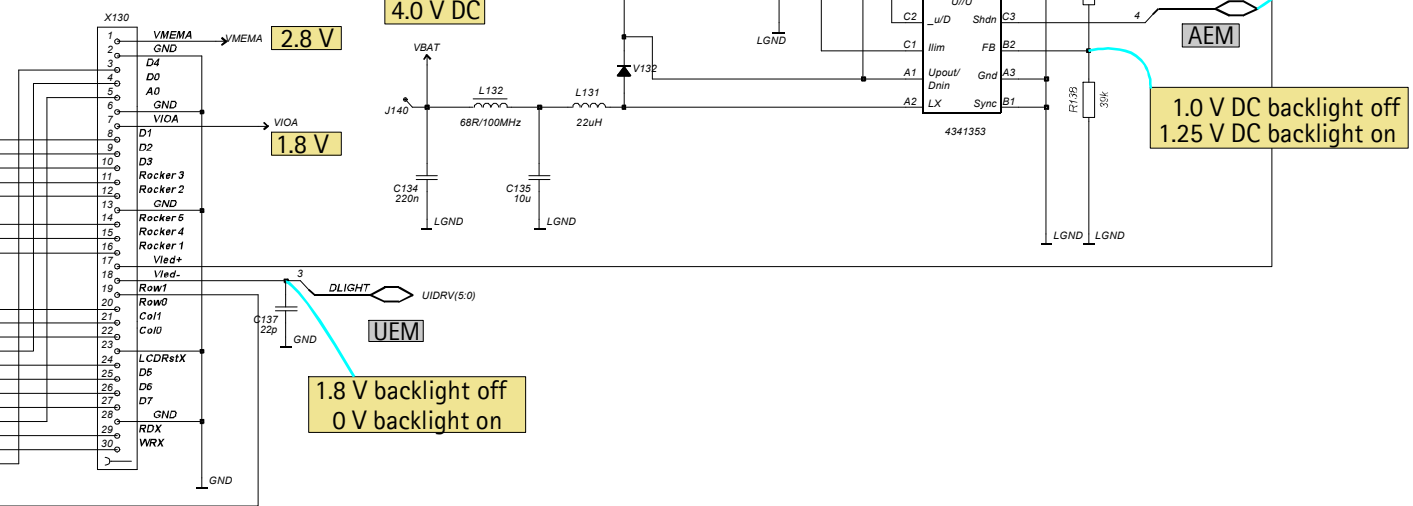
X130
1 VMEMA
2 GND
3 D4
4 D0
5 A0
6 GND
7 VIOA
8 D1
9 D2
10 D3
11 Rocker 3
12 Rocker 2
13 GND
14 Rocker 5
15 Rocker 4
16 Rocker 1
17 Vled+
18 Vled-
19 Row1
20 Row0
21 Col1
22 Col0
23
24 LCDRstX
25 D5
26 D6
27 D7
28 GND
29 RDX
30 WRX

VMEMA
2.8 V
VIOA
1.8 V
GND

4.0 V DC
VBAT
J140
L132
68R/100MHz
L131
22uH
V132
C134
220n
LGND
C135
10u
LGND
LGND

C2 _u/D Shdn C3
C1 Ilim FB B2
A1 Upout/ Dnin Gnd A3
A2 LX Sync B1
4341353
R138
39k
LGND LGND
4
AEM
1.0 V DC backlight off
1.25 V DC backlight on

3
DLIGHT
UIDRV(5:0)
C137
22p
GND
UEM
1.8 V backlight off
0 V backlight on